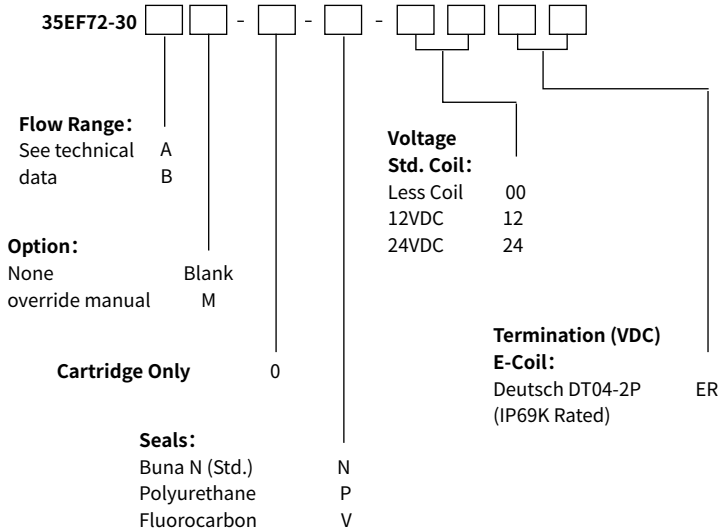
35EF72-30 [ ][ ] - [ ] - [ ] - [ ][ ][ ][ ]

**Flow Range:**
See technical data A
B

**Voltage Std. Coil:**
Less Coil 00
12VDC 12
24VDC 24

**Option:**
None Blank
override manual M

**Termination (VDC) E-Coil:**
Deutsch DT04-2P (IP69K Rated) ER

**Cartridge Only** 0

**Seals:**
Buna N (Std.) N
Polyurethane P
Fluorocarbon V